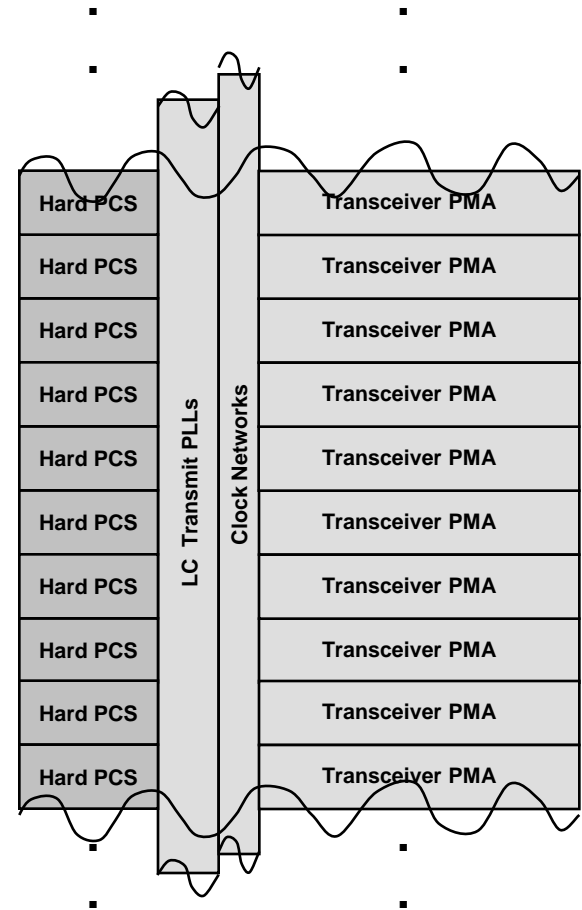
Hard PCS
Hard PCS
Hard PCS
Hard PCS
Hard PCS
Hard PCS
Hard PCS
Hard PCS
Hard PCS
Hard PCS

LC Transmit PLLs

Clock Networks

Transceiver PMA
Transceiver PMA
Transceiver PMA
Transceiver PMA
Transceiver PMA
Transceiver PMA
Transceiver PMA
Transceiver PMA
Transceiver PMA
Transceiver PMA